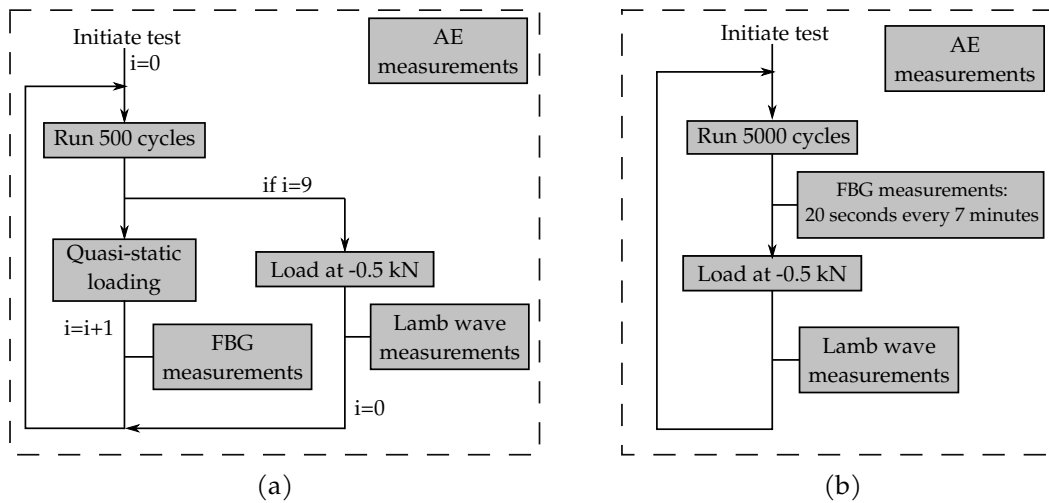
Initiate test

i=0

AE measurements

Run 500 cycles

if i=9

Quasi-static loading

Load at -0.5 kN

i=i+1

FBG measurements

Lamb wave measurements

i=0

(a)

Initiate test

AE measurements

Run 5000 cycles

FBG measurements: 20 seconds every 7 minutes

Load at -0.5 kN

Lamb wave measurements

(b)